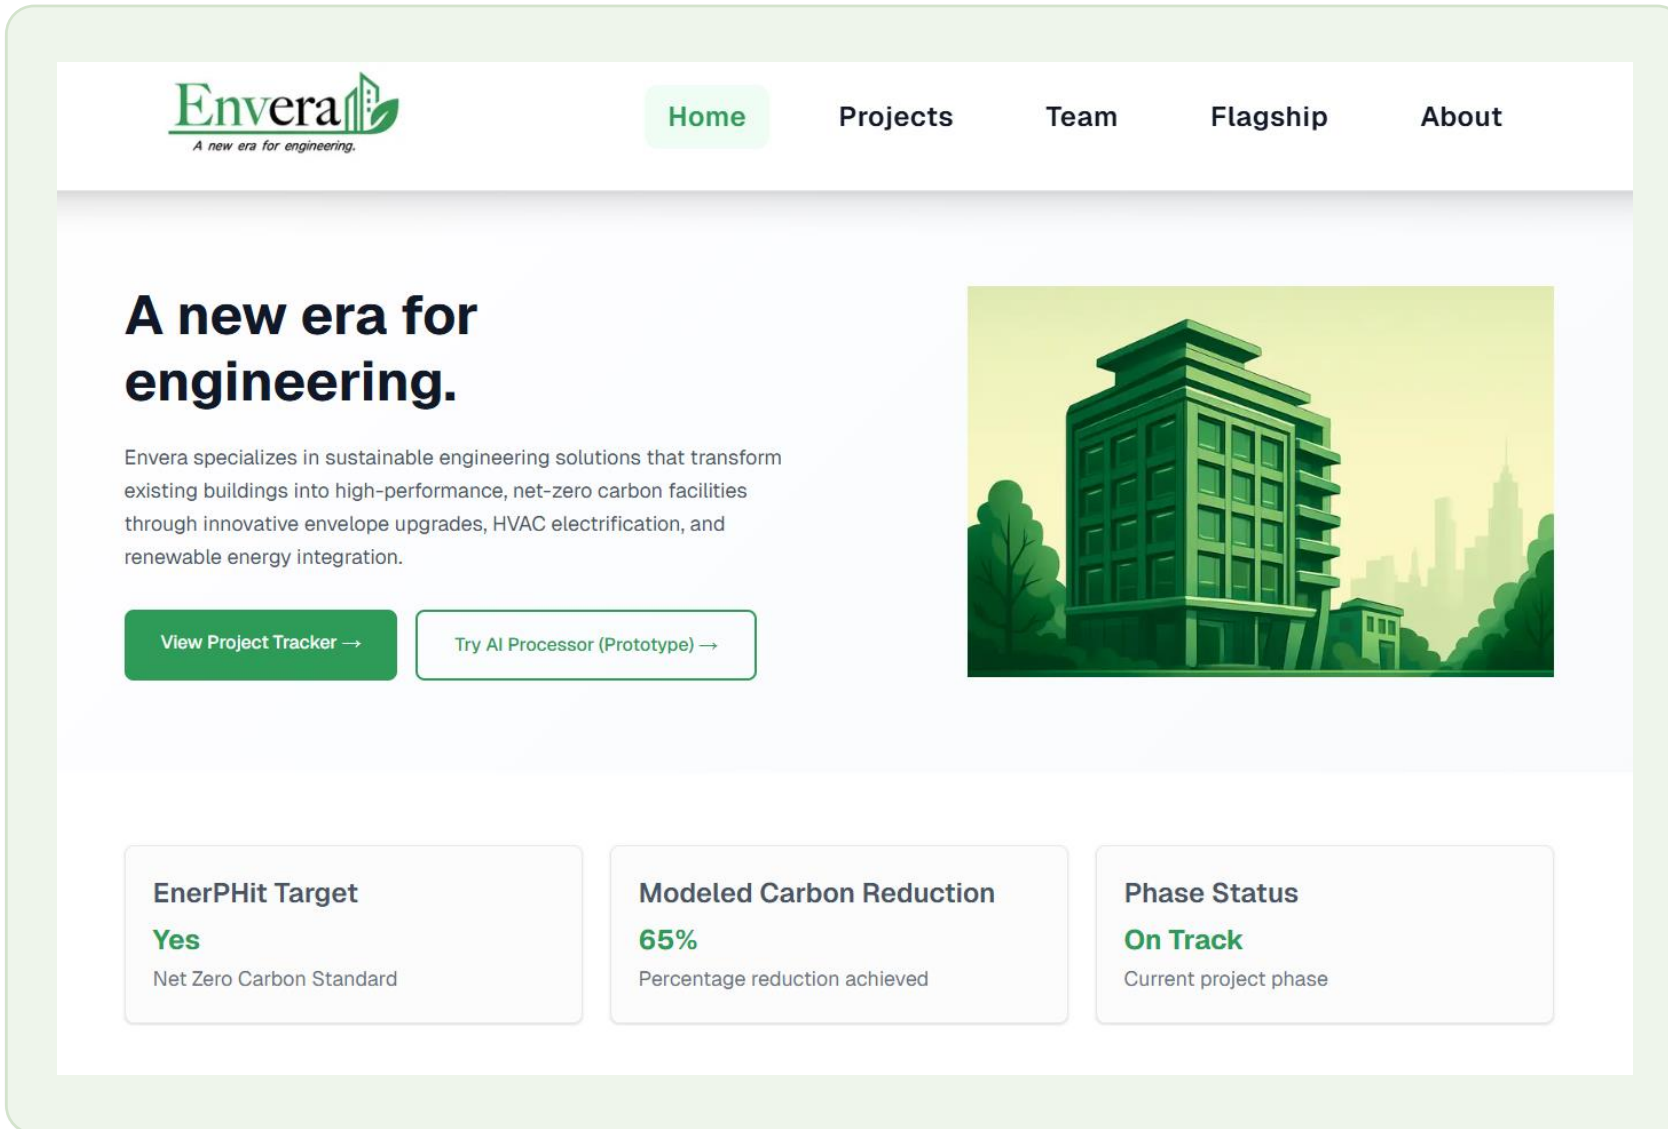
Envera
A new era for engineering.

Home Projects Team Flagship About

A new era for engineering.

Envera specializes in sustainable engineering solutions that transform existing buildings into high-performance, net-zero carbon facilities through innovative envelope upgrades, HVAC electrification, and renewable energy integration.

View Project Tracker →

Try AI Processor (Prototype) →

EnerPHit Target
Yes
Net Zero Carbon Standard

Modeled Carbon Reduction
65%
Percentage reduction achieved

Phase Status
On Track
Current project phase